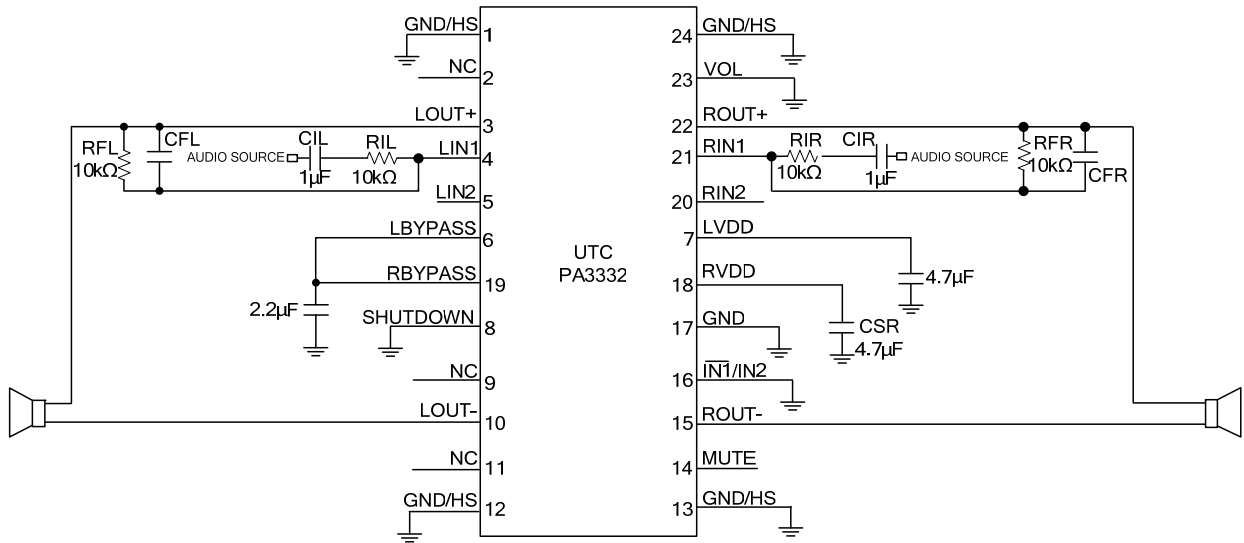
GND/HS 1
NC 2
LOUT+ 3
LIN1 4
LIN2 5
LBYPASS 6
RBYPASS 19
SHUTDOWN 8
NC 9
LOUT- 10
NC 11
GND/HS 12

GND/HS 24
VOL 23
ROUT+ 22
RIN1 21
RIN2 20
LVDD 7
RVDD 18
GND 17
$\overline{IN1}$/IN2 16
ROUT- 15
MUTE 14
GND/HS 13

UTC
PA3332

RFL
10kΩ
CFL
AUDIO SOURCE
CIL
1µF
RIL
10kΩ

RIR
10kΩ
CIR
1µF
AUDIO SOURCE
RFR
10kΩ
CFR

2.2µF
4.7µF
CSR
4.7µF